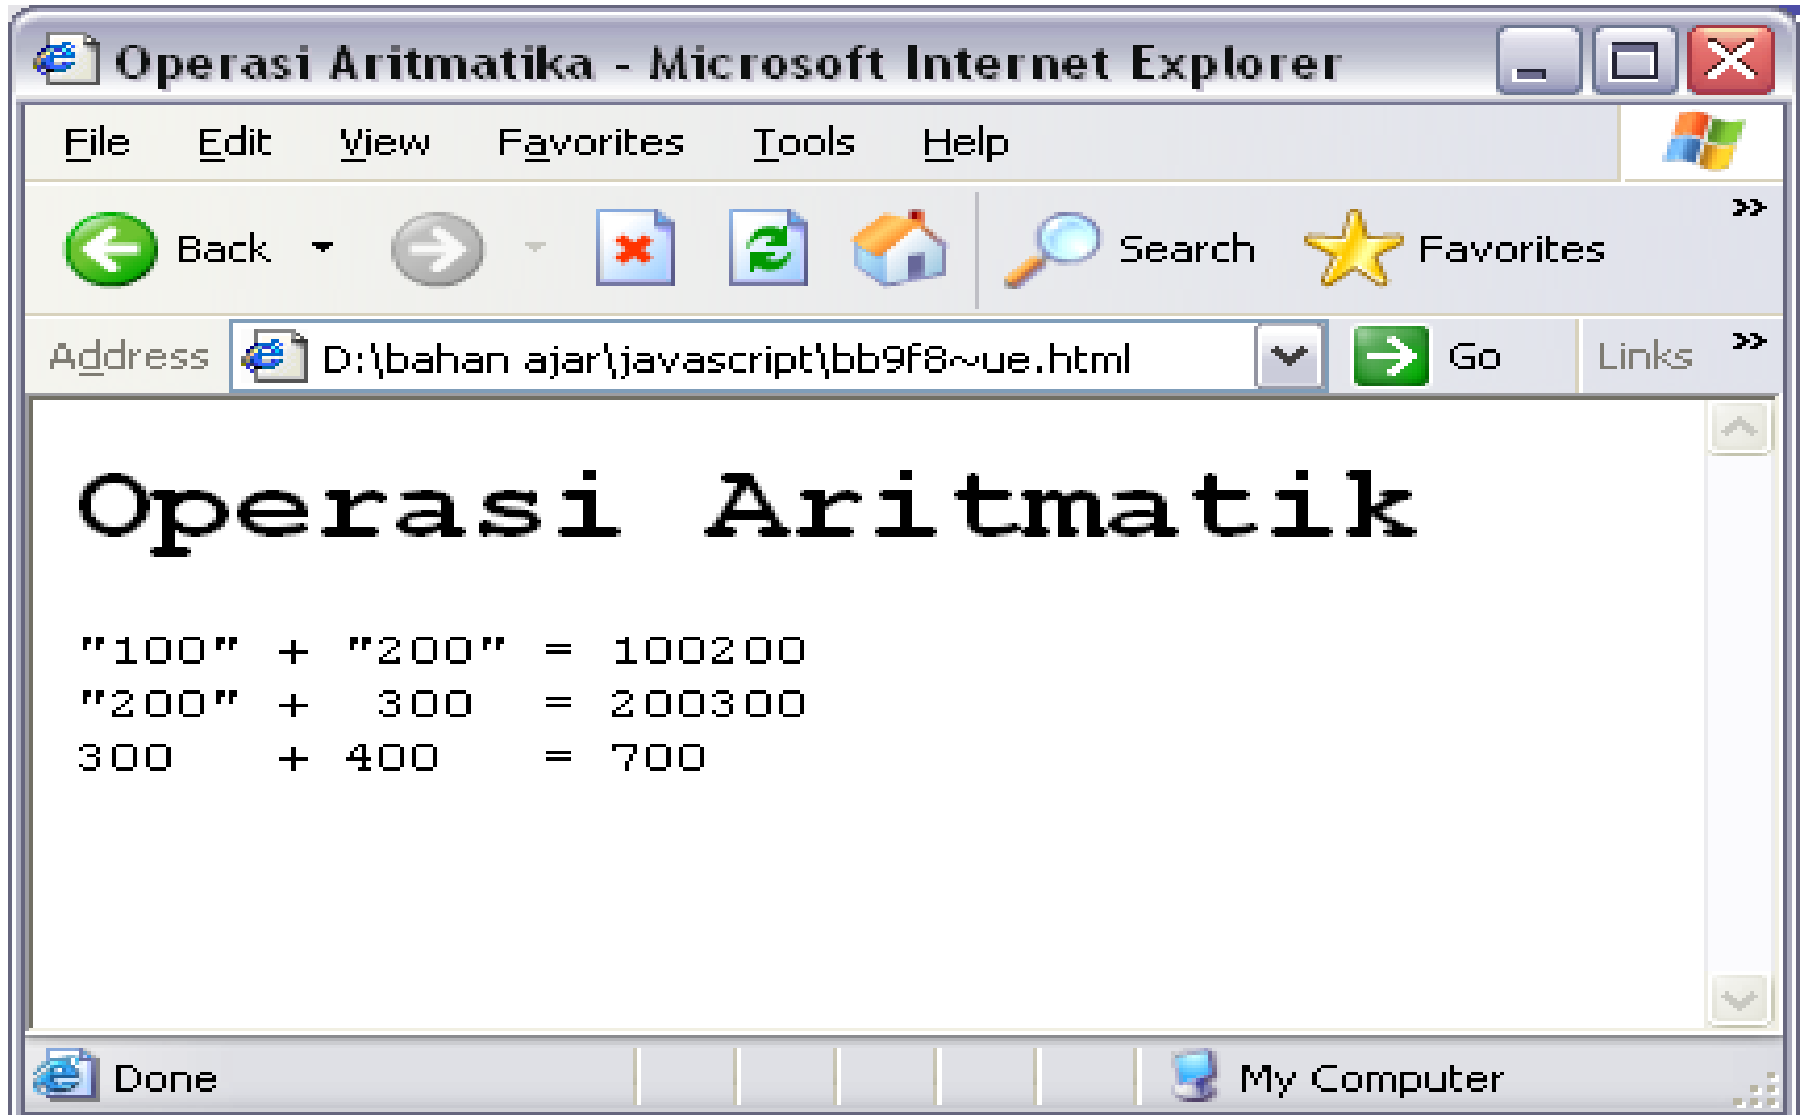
Operasi Aritmatika - Microsoft Internet Explorer

File Edit View Favorites Tools Help

Back Search Favorites

Address D:\bahan ajar\javascript\bb9f8~ue.html Go Links

Operasi Aritmatik

"100" + "200" = 100200
"200" + 300 = 200300
300 + 400 = 700

Done My Computer